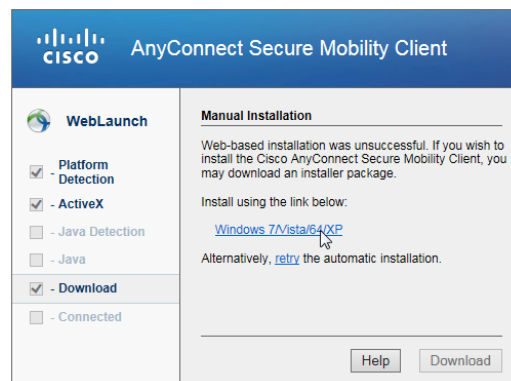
CISCO AnyConnect Secure Mobility Client

WebLaunch

- Platform Detection
- ActiveX
- Java Detection
- Java
- Download
- Connected

Manual Installation

Web-based installation was unsuccessful. If you wish to install the Cisco AnyConnect Secure Mobility Client, you may download an installer package.

Install using the link below:

Windows 7/Vista/64/XP

Alternatively, retry the automatic installation.

Help Download